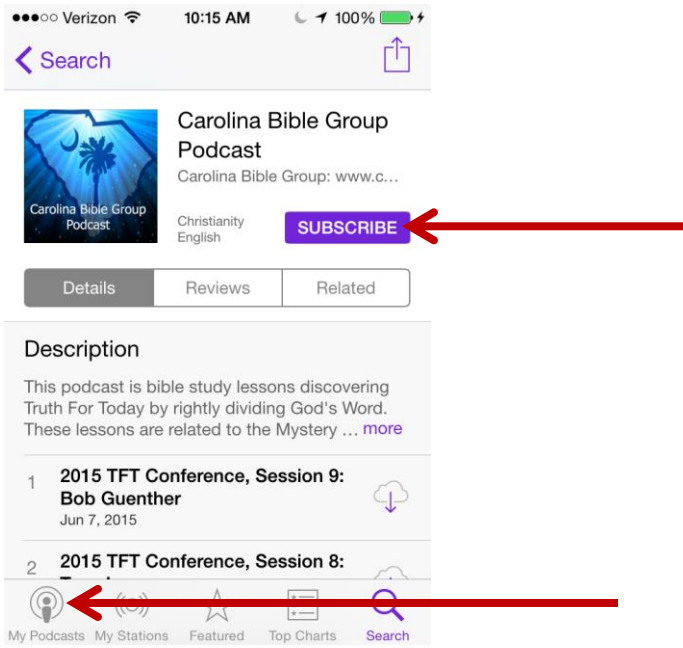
●●●○○ Verizon 10:15 AM 100%

< Search

Carolina Bible Group Podcast

Carolina Bible Group Podcast

Carolina Bible Group: www.c...

Christianity
English

SUBSCRIBE

Details | Reviews | Related

Description

This podcast is bible study lessons discovering Truth For Today by rightly dividing God's Word. These lessons are related to the Mystery ... more

1 2015 TFT Conference, Session 9: Bob Guenther
Jun 7, 2015

2 2015 TFT Conference, Session 8: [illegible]

My Podcasts My Stations Featured Top Charts Search